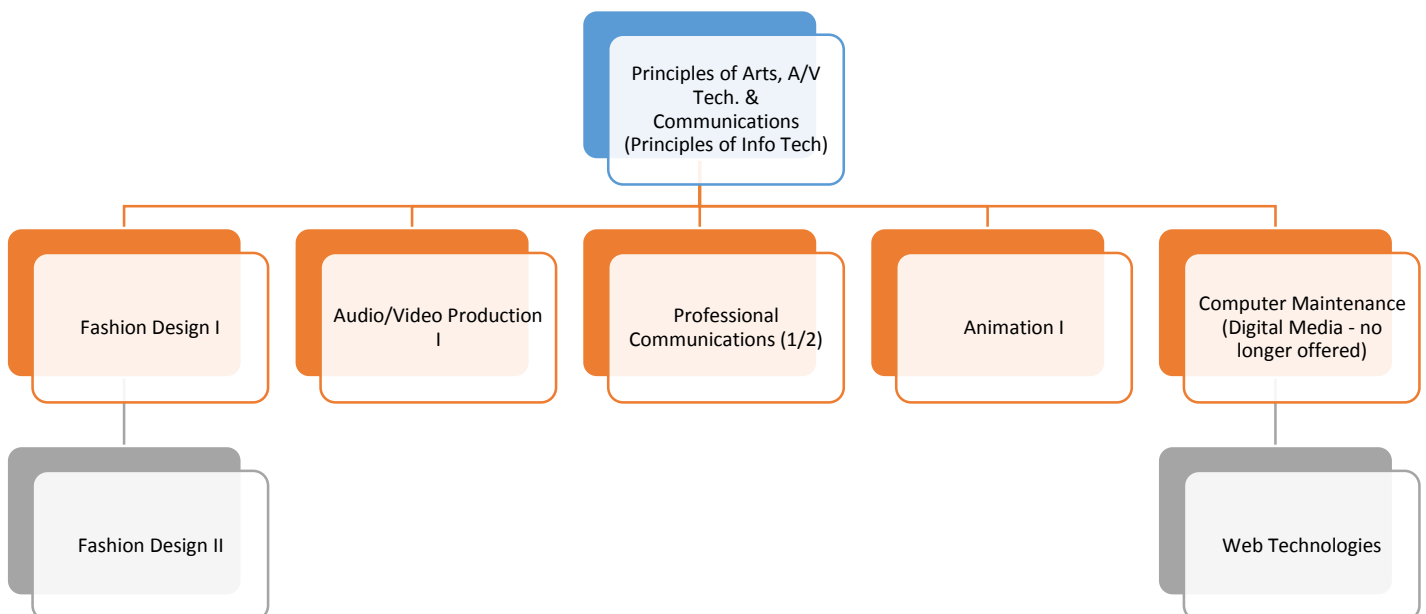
Principles of Arts, A/V Tech. & Communications (Principles of Info Tech)

Fashion Design I

Audio/Video Production I

Professional Communications (1/2)

Animation I

Computer Maintenance (Digital Media - no longer offered)

Fashion Design II

Web Technologies